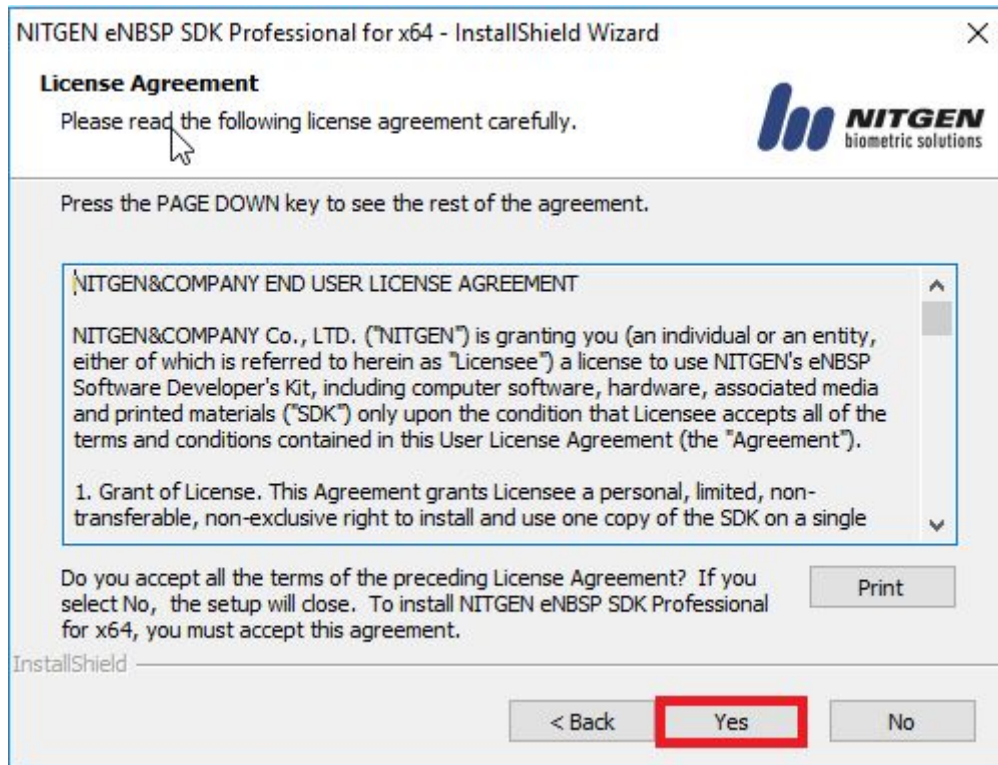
NITGEN eNBSP SDK Professional for x64 - InstallShield Wizard

License Agreement

Please read the following license agreement carefully.

NITGEN
biometric solutions

Press the PAGE DOWN key to see the rest of the agreement.

NITGEN&COMPANY END USER LICENSE AGREEMENT

NITGEN&COMPANY Co., LTD. ("NITGEN") is granting you (an individual or an entity, either of which is referred to herein as "Licensee") a license to use NITGEN's eNBSP Software Developer's Kit, including computer software, hardware, associated media and printed materials ("SDK") only upon the condition that Licensee accepts all of the terms and conditions contained in this User License Agreement (the "Agreement").

1. Grant of License. This Agreement grants Licensee a personal, limited, non-transferable, non-exclusive right to install and use one copy of the SDK on a single

Do you accept all the terms of the preceding License Agreement? If you select No, the setup will close. To install NITGEN eNBSP SDK Professional for x64, you must accept this agreement.

Print

InstallShield

< Back

Yes

No